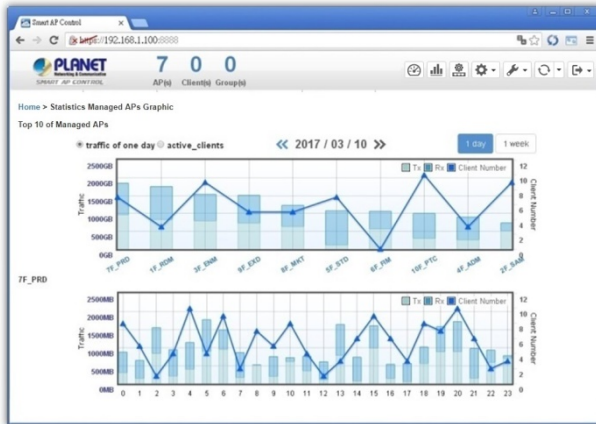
Smart AP Control

https://192.168.1.100:8888

PLANET Networking & Communication
SMART AP CONTROL

7 AP(s)
0 Client(s)
0 Group(s)

Home > Statistics Managed APs Graphic

Top 10 of Managed APs

traffic of one day   active_clients

« 2017 / 03 / 10 »

1 day   1 week

| Tx | Rx | Client Number |

2500GB
2000GB
1500GB
1000GB
500GB
0GB

Traffic

Client Number

12
10
8
6
4
2
0

7F_PRD   1F_RDM   3F_ENM   9F_EXD   8F_MKT   5F_STD   6F_RM   10F_PTC   4F_ADM   2F_SA

7F_PRD

| Tx | Rx | Client Number |

2500MB
2000MB
1500MB
1000MB
500MB
0MB

Traffic

Client Number

12
10
8
6
4
2
0

0 1 2 3 4 5 6 7 8 9 10 11 12 13 14 15 16 17 18 19 20 21 22 23